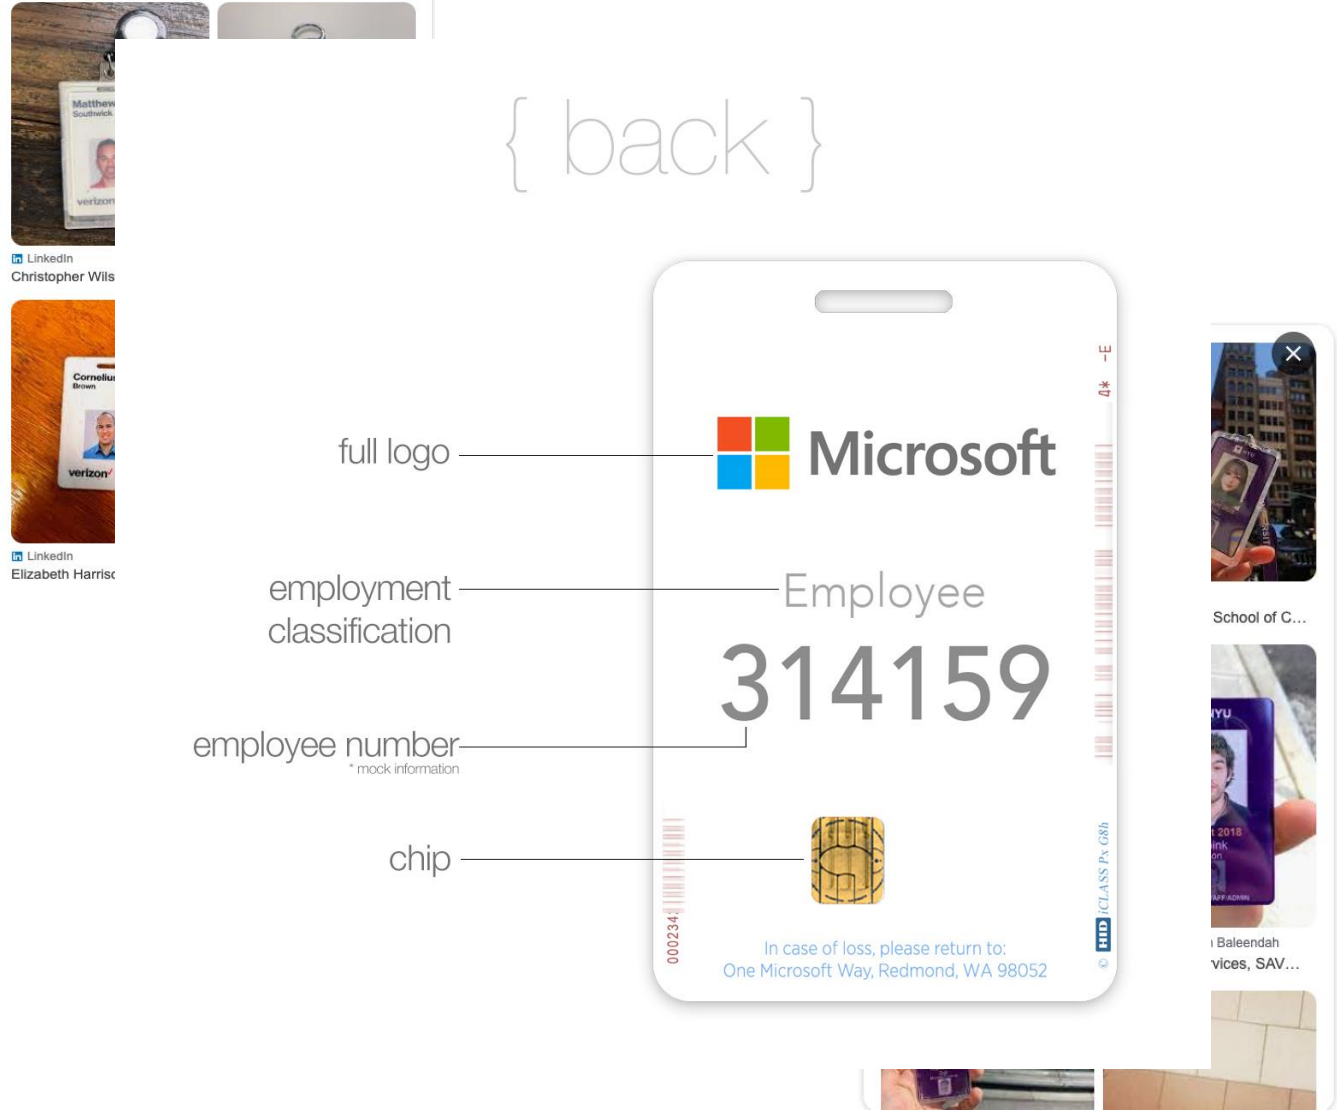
Matthew
Southwick
verizon
LinkedIn
Christopher Wils

Corneliu
Brown
verizon
LinkedIn
Elizabeth Harris

{ back }

full logo

Microsoft

employment classification

Employee

314159

employee number
* mock information

chip

4* -E

000234

HID iCLASS Px G8h

In case of loss, please return to:
One Microsoft Way, Redmond, WA 98052

School of C...

NYU
t 2018
ink
on
AFF/ADMIN

Baleendah
vices, SAV...